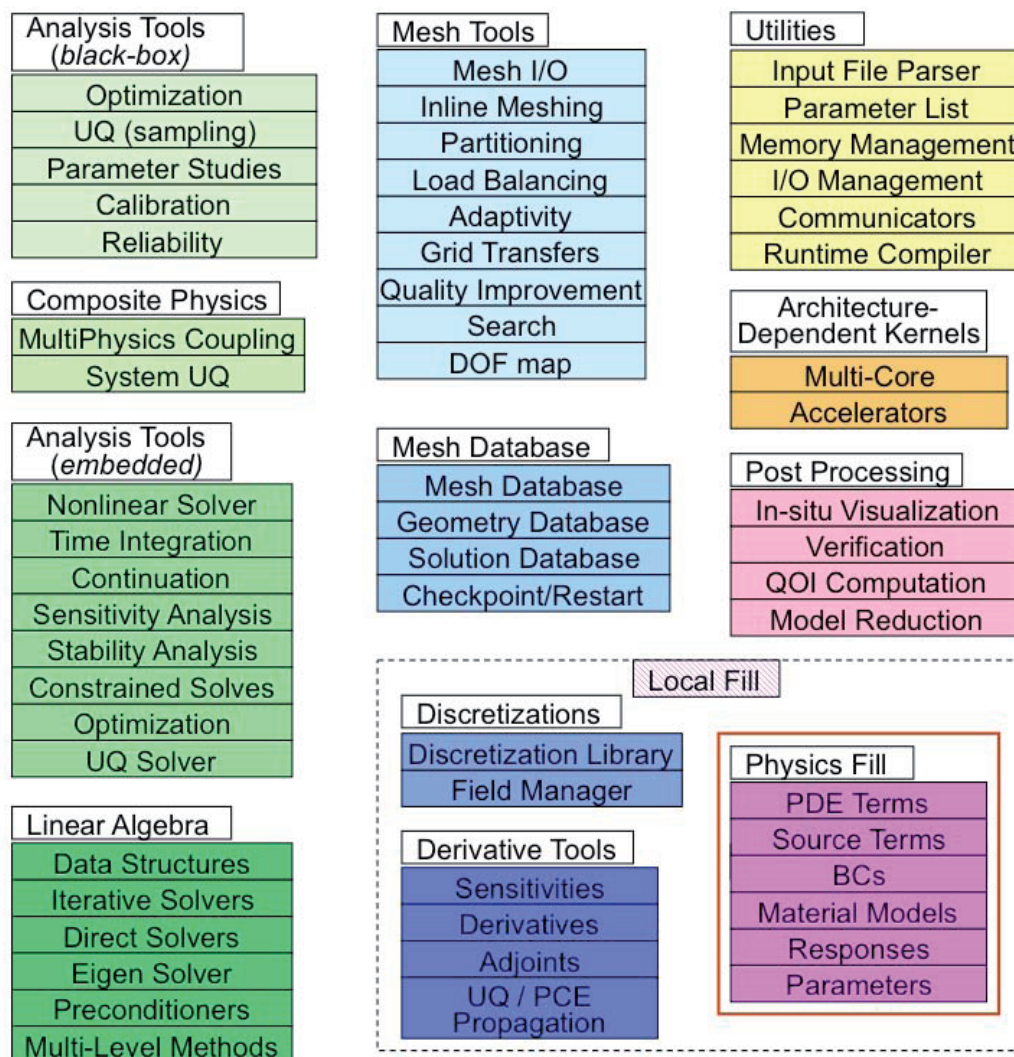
Analysis Tools
(black-box)
Optimization
UQ (sampling)
Parameter Studies
Calibration
Reliability

Composite Physics
MultiPhysics Coupling
System UQ

Analysis Tools
(embedded)
Nonlinear Solver
Time Integration
Continuation
Sensitivity Analysis
Stability Analysis
Constrained Solves
Optimization
UQ Solver

Linear Algebra
Data Structures
Iterative Solvers
Direct Solvers
Eigen Solver
Preconditioners
Multi-Level Methods

Mesh Tools
Mesh I/O
Inline Meshing
Partitioning
Load Balancing
Adaptivity
Grid Transfers
Quality Improvement
Search
DOF map

Mesh Database
Mesh Database
Geometry Database
Solution Database
Checkpoint/Restart

Utilities
Input File Parser
Parameter List
Memory Management
I/O Management
Communicators
Runtime Compiler

Architecture-
Dependent Kernels
Multi-Core
Accelerators

Post Processing
In-situ Visualization
Verification
QOI Computation
Model Reduction

Local Fill

Discretizations
Discretization Library
Field Manager

Derivative Tools
Sensitivities
Derivatives
Adjoints
UQ / PCE
Propagation

Physics Fill
PDE Terms
Source Terms
BCs
Material Models
Responses
Parameters